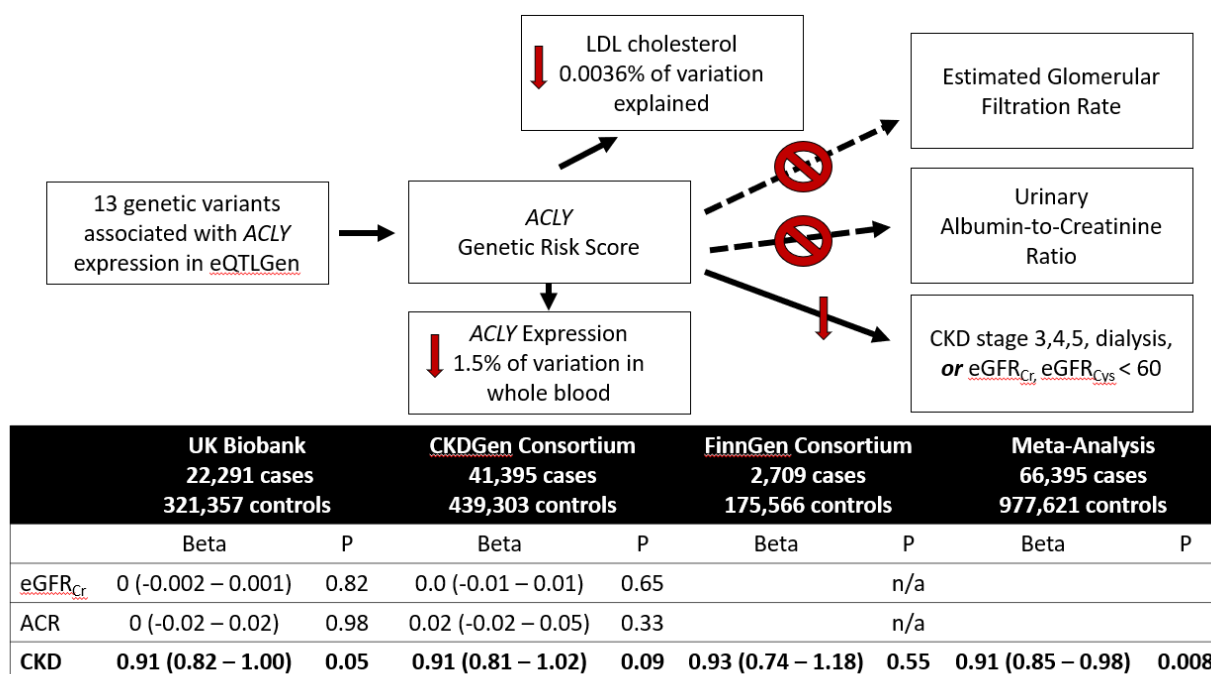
LDL cholesterol
0.0036% of variation explained

Estimated Glomerular Filtration Rate

13 genetic variants associated with *ACLY* expression in eQTLGen

*ACLY*
Genetic Risk Score

Urinary Albumin-to-Creatinine Ratio

*ACLY* Expression
1.5% of variation in whole blood

CKD stage 3,4,5, dialysis, ***or*** eGFR$_{Cr}$, eGFR$_{Cys}$ < 60

| | UK Biobank 22,291 cases 321,357 controls | | CKDGen Consortium 41,395 cases 439,303 controls | | FinnGen Consortium 2,709 cases 175,566 controls | | Meta-Analysis 66,395 cases 977,621 controls | |
|---|---|---|---|---|---|---|---|---|
| | Beta | P | Beta | P | Beta | P | Beta | P |
| eGFR$_{Cr}$ | 0 (-0.002 – 0.001) | 0.82 | 0.0 (-0.01 – 0.01) | 0.65 | | n/a | | |
| ACR | 0 (-0.02 – 0.02) | 0.98 | 0.02 (-0.02 – 0.05) | 0.33 | | n/a | | |
| **CKD** | **0.91 (0.82 – 1.00)** | **0.05** | **0.91 (0.81 – 1.02)** | **0.09** | **0.93 (0.74 – 1.18)** | **0.55** | **0.91 (0.85 – 0.98)** | **0.008** |